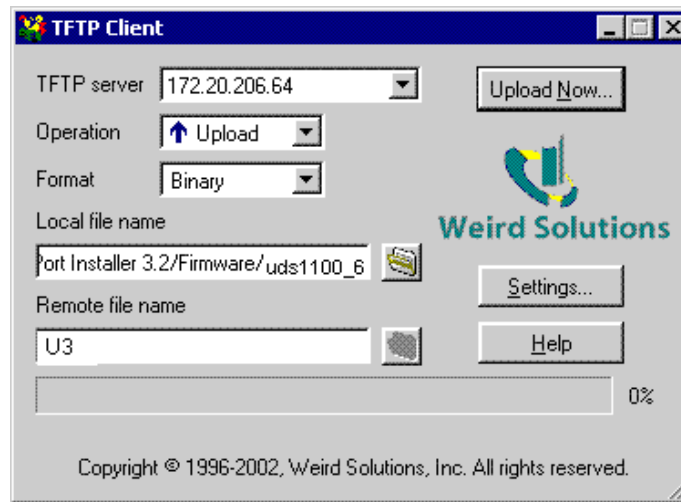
TFTP Client

TFTP server 172.20.206.64

Upload Now...

Operation Upload

Format Binary

Local file name

Port Installer 3.2/Firmware/uds1100_6

Weird Solutions

Settings...

Remote file name

U3

Help

0%

Copyright © 1996-2002, Weird Solutions, Inc. All rights reserved.